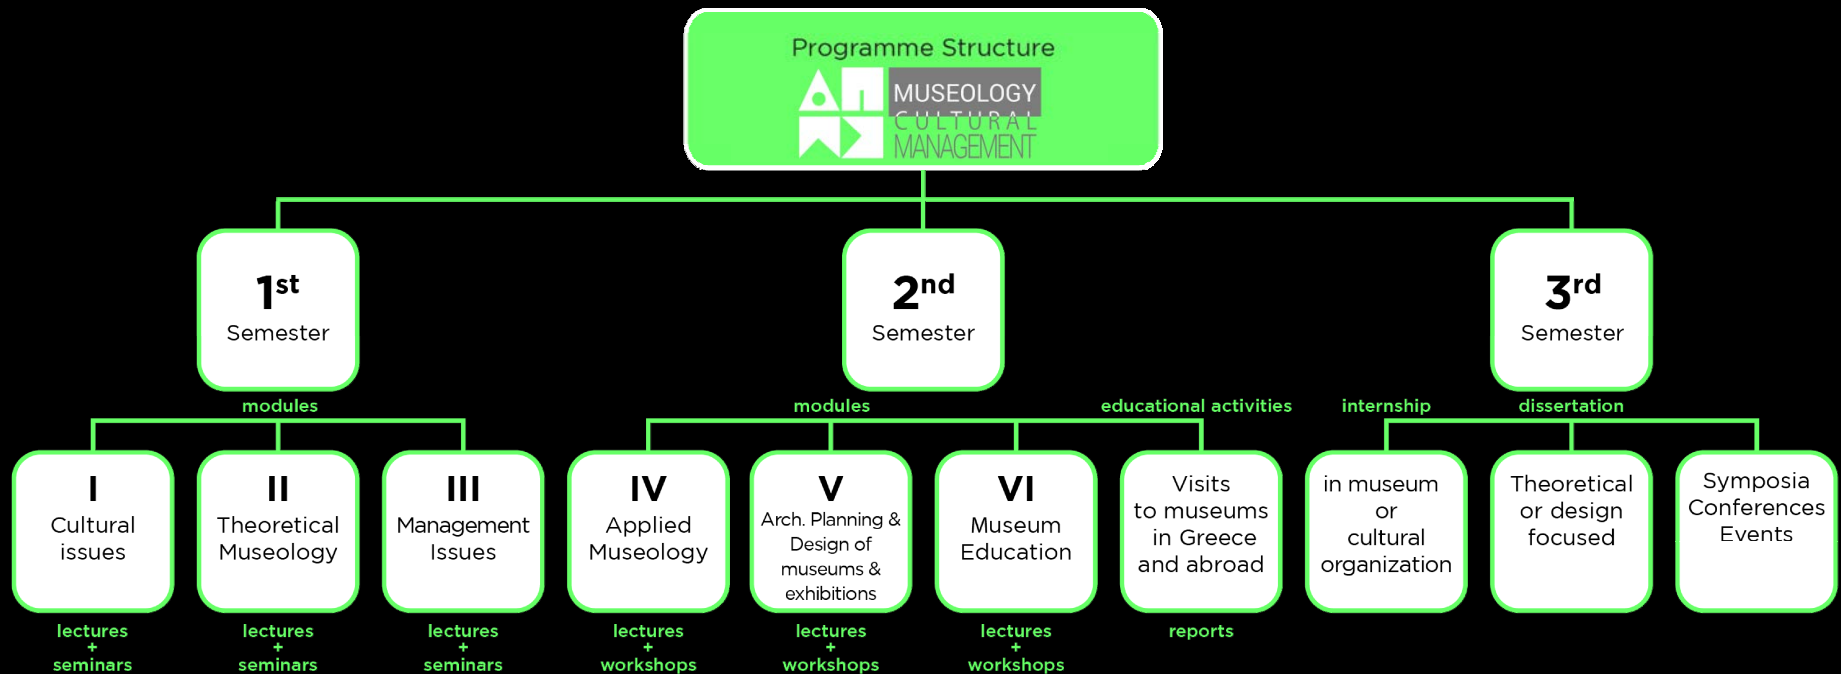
Programme Structure

MUSEOLOGY
CULTURAL
MANAGEMENT

1st
Semester

2nd
Semester

3rd
Semester

modules

modules

educational activities

internship

dissertation

I
Cultural issues

II
Theoretical Museology

III
Management Issues

IV
Applied Museology

V
Arch. Planning & Design of museums & exhibitions

VI
Museum Education

Visits to museums in Greece and abroad

in museum or cultural organization

Theoretical or design focused

Symposia Conferences Events

lectures + seminars

lectures + seminars

lectures + seminars

lectures + workshops

lectures + workshops

lectures + workshops

reports